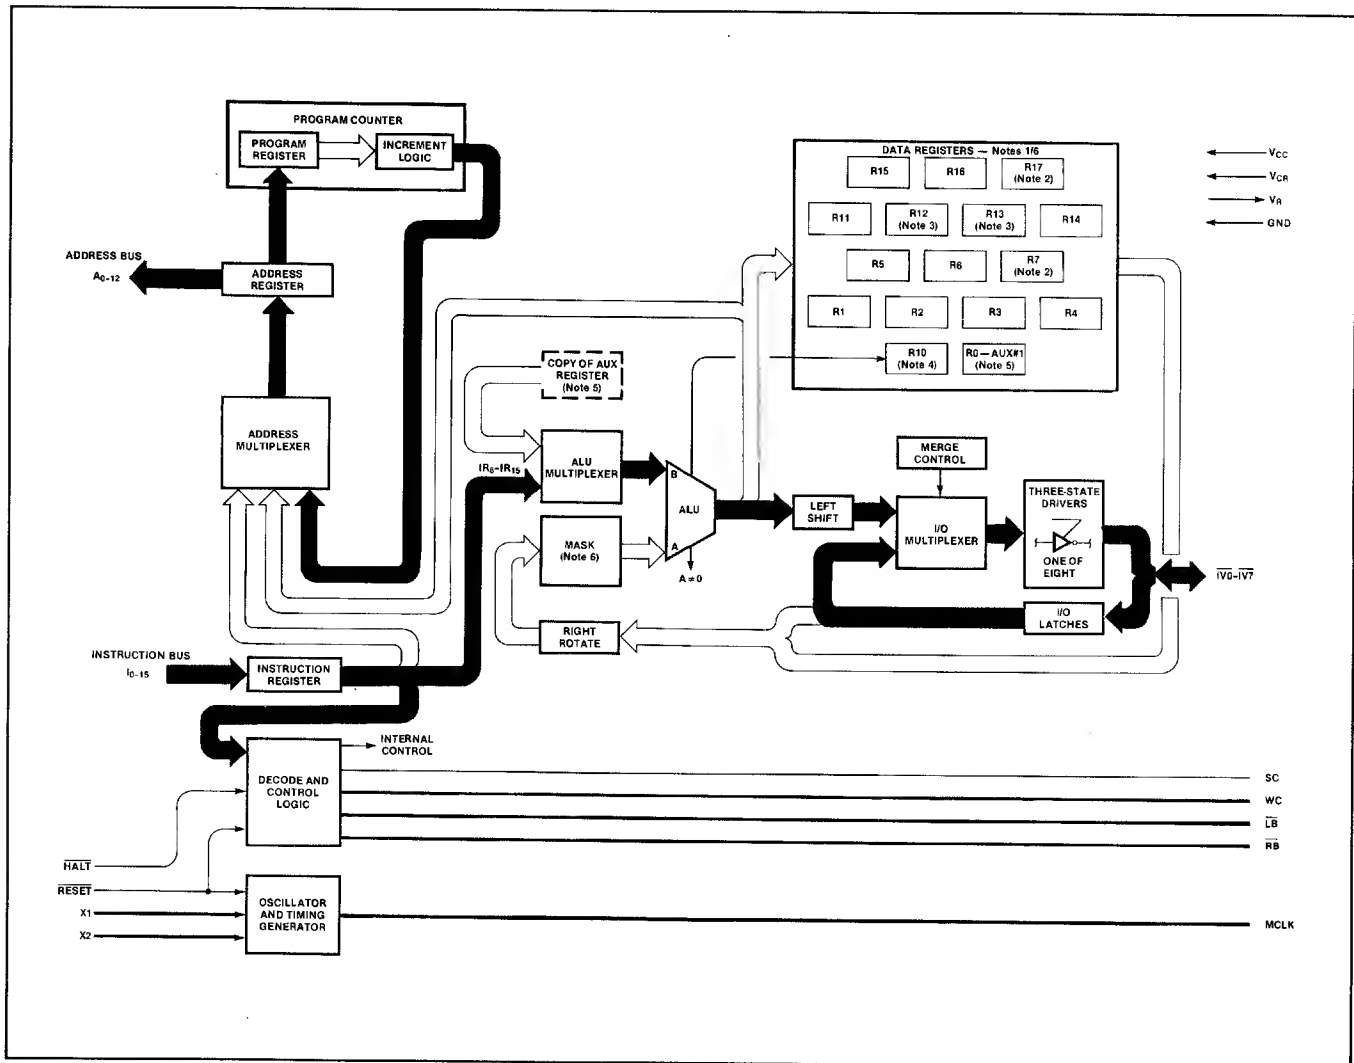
PROGRAM COUNTER
PROGRAM REGISTER
INCREMENT LOGIC
ADDRESS BUS
$A_{0-12}$
ADDRESS REGISTER
ADDRESS MULTIPLEXER
DATA REGISTERS — Notes 1/6
R15
R16
R17 (Note 2)
R11
R12 (Note 3)
R13 (Note 3)
R14
R5
R6
R7 (Note 2)
R1
R2
R3
R4
R10 (Note 4)
R0 — AUX#1 (Note 5)
$V_{CC}$
$V_{CR}$
$V_R$
GND
COPY OF AUX REGISTER (Note 5)
ALU MULTIPLEXER
$IR_5$-$IR_{15}$
B
ALU
A
$A \neq 0$
MASK (Note 6)
LEFT SHIFT
MERGE CONTROL
I/O MULTIPLEXER
THREE-STATE DRIVERS
ONE OF EIGHT
$\overline{IV0}$-$\overline{IV7}$
I/O LATCHES
RIGHT ROTATE
INSTRUCTION BUS
$I_{0-15}$
INSTRUCTION REGISTER
INTERNAL CONTROL
DECODE AND CONTROL LOGIC
SC
WC
$\overline{LB}$
$\overline{RB}$
$\overline{HALT}$
RESET
X1
X2
OSCILLATOR AND TIMING GENERATOR
MCLK